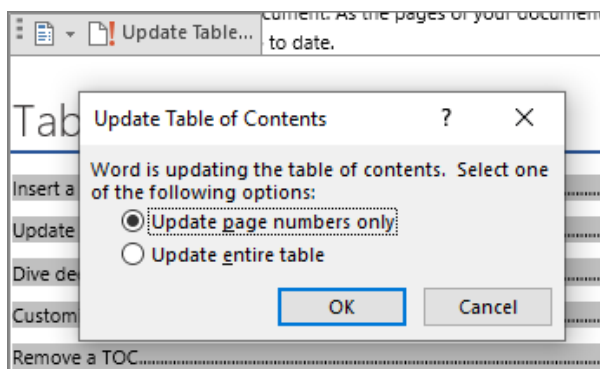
Update Table...

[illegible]cument. As the pages of your document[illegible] to date.

Tab

Update Table of Contents ? X

Word is updating the table of contents. Select one of the following options:

Update page numbers only

Update entire table

OK Cancel

Insert a

Update

Dive de

Custom

Remove a TOC